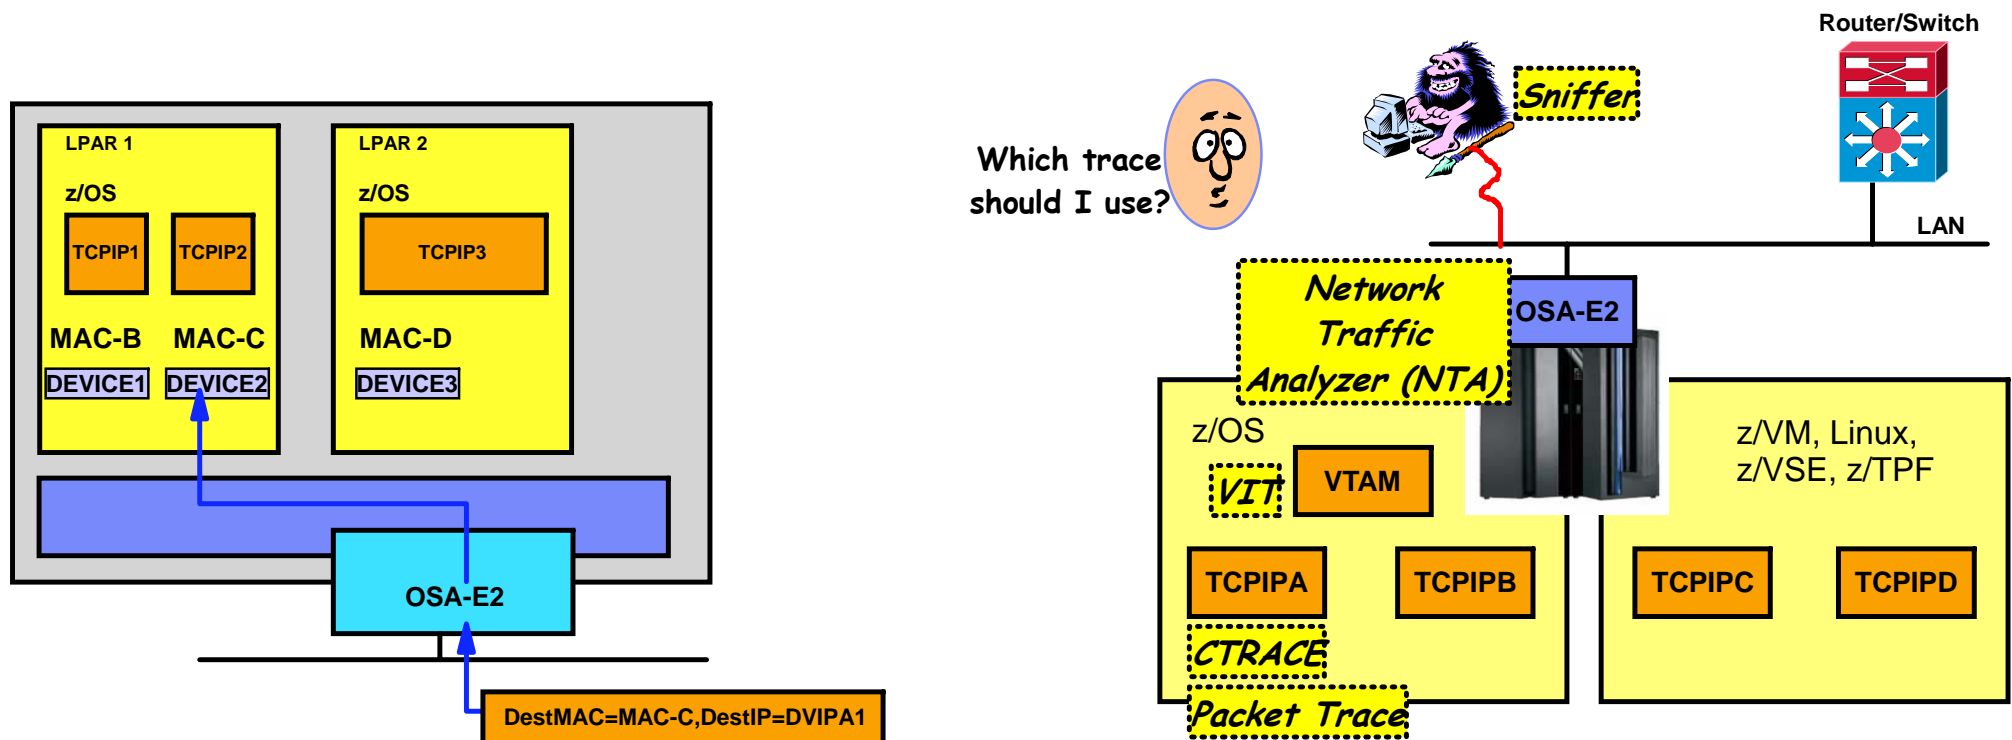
LPAR 1

z/OS

TCPIP1

TCPIP2

MAC-B

MAC-C

DEVICE1

DEVICE2

LPAR 2

z/OS

TCPIP3

MAC-D

DEVICE3

OSA-E2

DestMAC=MAC-C,DestIP=DVIPA1

Which trace should I use?

Sniffer

Router/Switch

LAN

Network Traffic Analyzer (NTA)

OSA-E2

z/OS

VIT

VTAM

TCPIPA

TCPIPB

CTRACE

Packet Trace

z/VM, Linux, z/VSE, z/TPF

TCPIPC

TCPIPD